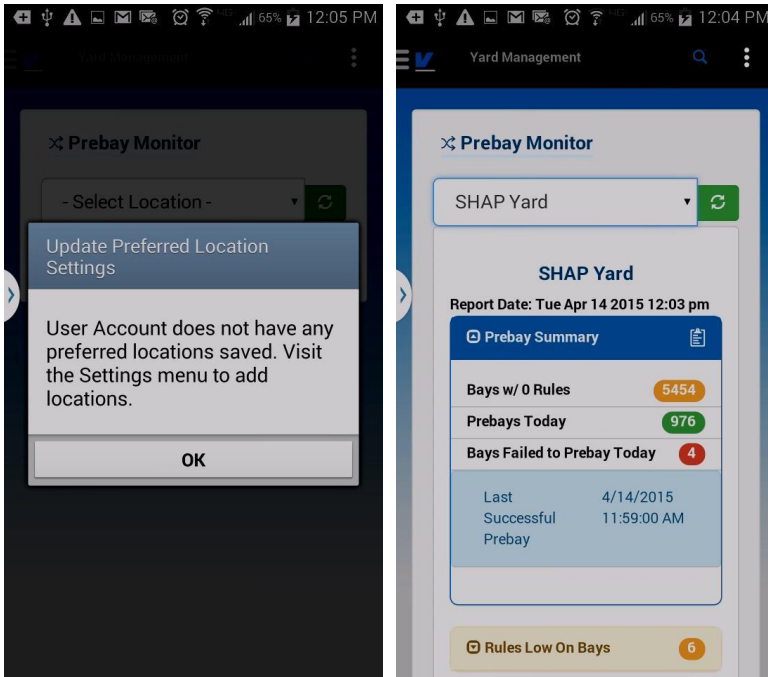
65% 12:05 PM

Yard Management

Prebay Monitor

- Select Location -

Update Preferred Location Settings

User Account does not have any preferred locations saved. Visit the Settings menu to add locations.

OK

65% 12:04 PM

Yard Management

Prebay Monitor

SHAP Yard

SHAP Yard

Report Date: Tue Apr 14 2015 12:03 pm

Prebay Summary

| | |
|---|---|
| Bays w/ 0 Rules | 5454 |
| Prebays Today | 976 |
| Bays Failed to Prebay Today | 4 |

Last Successful Prebay 4/14/2015 11:59:00 AM

Rules Low On Bays 6